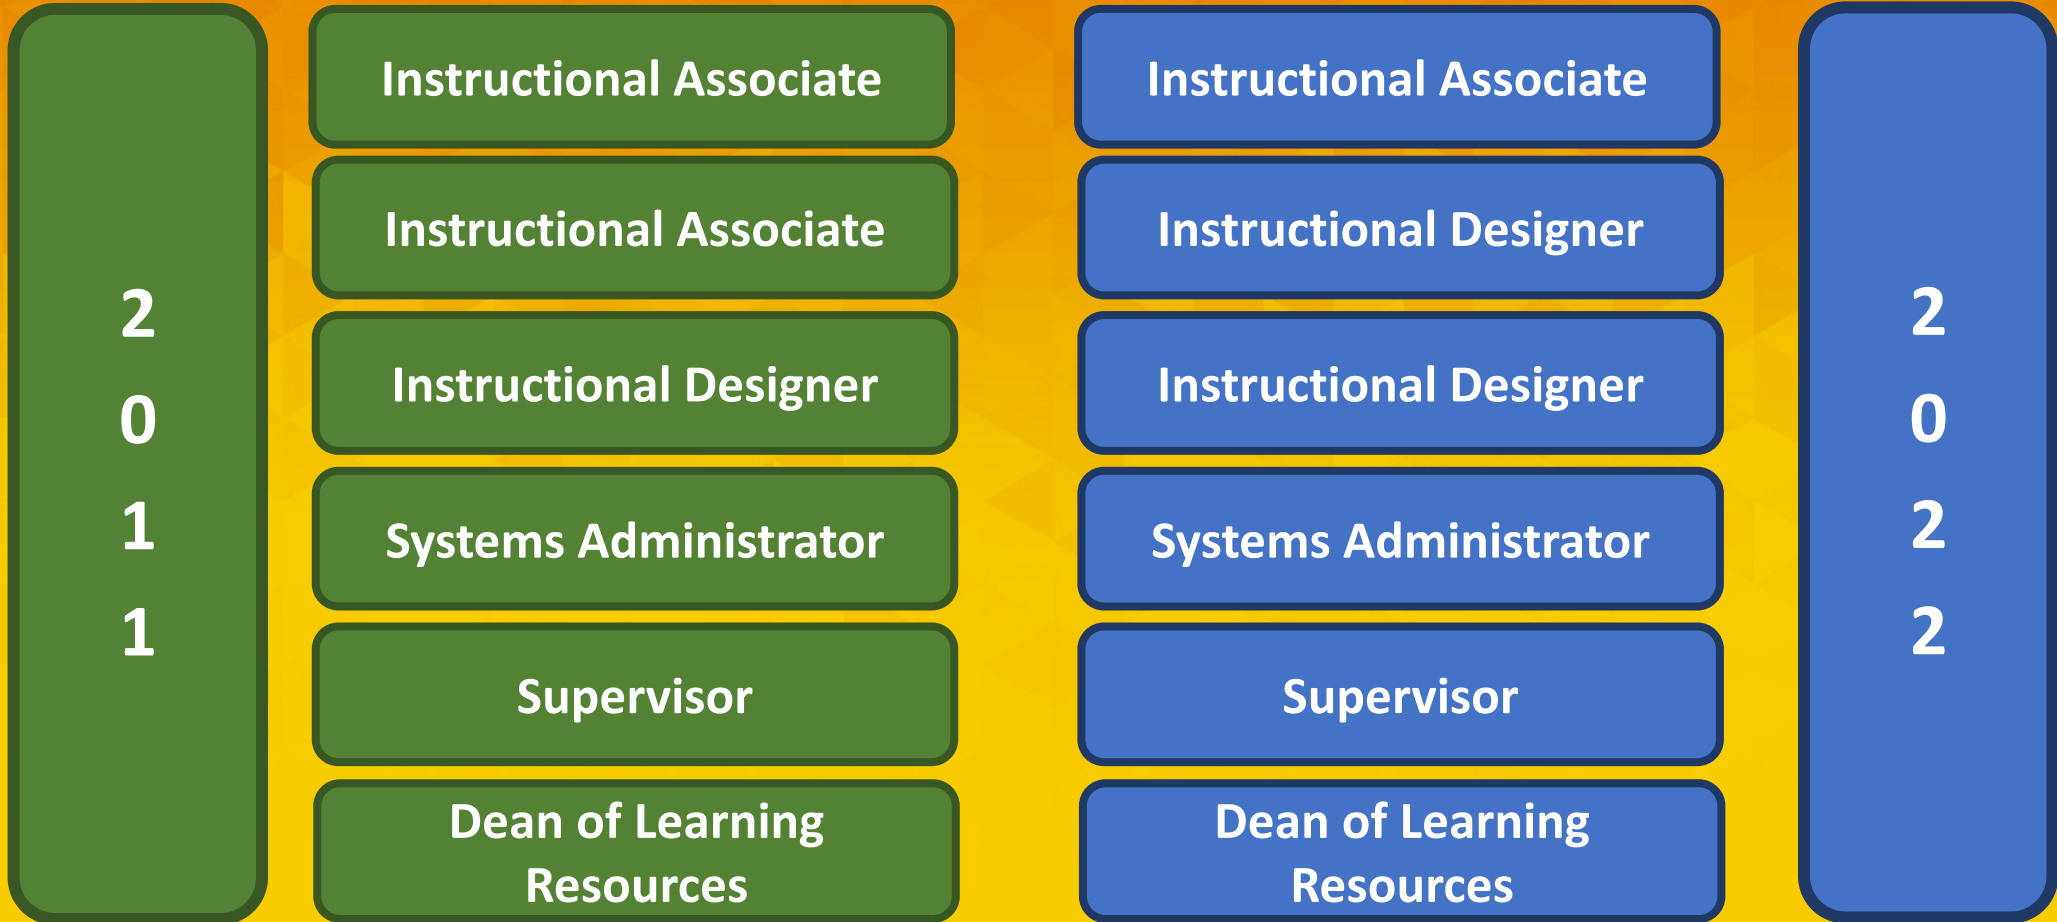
2
0
1
1

Instructional Associate

Instructional Associate

Instructional Designer

Systems Administrator

Supervisor

Dean of Learning Resources

Instructional Associate

Instructional Designer

Instructional Designer

Systems Administrator

Supervisor

Dean of Learning Resources

2
0
2
2